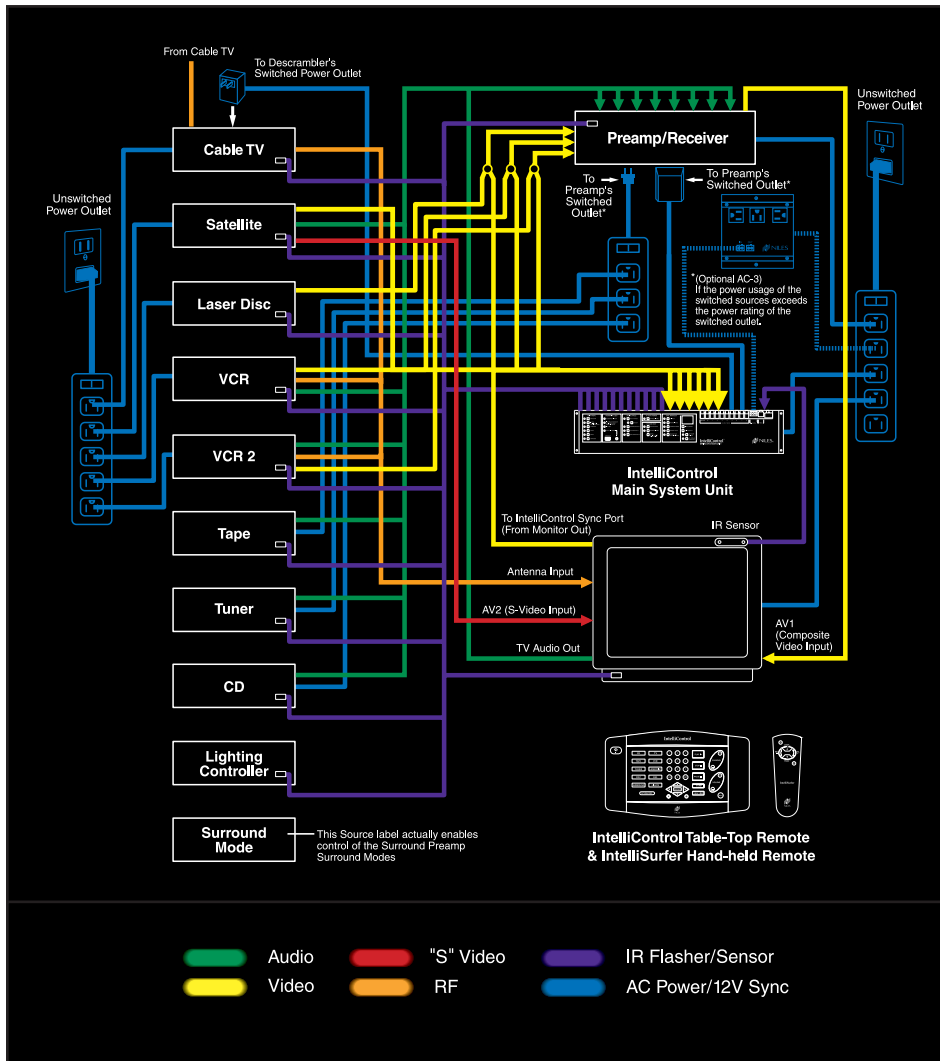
From Cable TV

To Descrambler's Switched Power Outlet

Cable TV

Satellite

Laser Disc

VCR

VCR 2

Tape

Tuner

CD

Lighting Controller

Surround Mode

This Source label actually enables control of the Surround Preamp Surround Modes

Unswitched Power Outlet

Preamp/Receiver

To Preamp's Switched Outlet*

To Preamp's Switched Outlet*

*(Optional AC-3) If the power usage of the switched sources exceeds the power rating of the switched outlet.

Unswitched Power Outlet

IntelliControl Main System Unit

To IntelliControl Sync Port (From Monitor Out)

IR Sensor

Antenna Input

AV2 (S-Video Input)

TV Audio Out

AV1 (Composite Video Input)

IntelliControl

IntelliControl Table-Top Remote & IntelliSurfer Hand-held Remote

Audio

Video

"S" Video

RF

IR Flasher/Sensor

AC Power/12V Sync